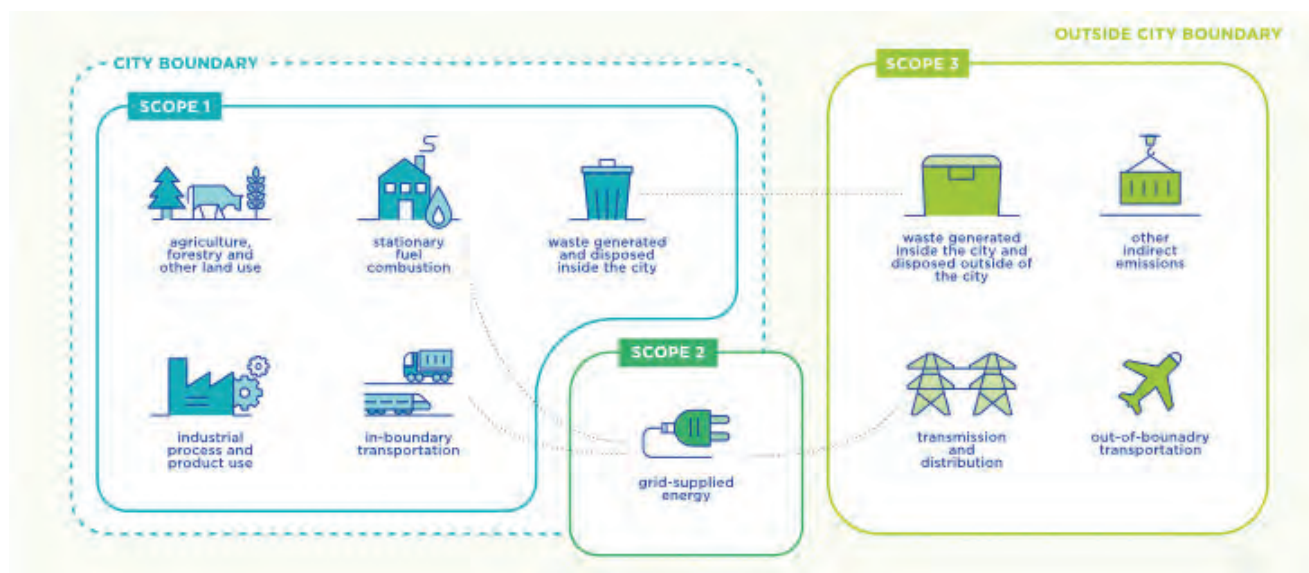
OUTSIDE CITY BOUNDARY

CITY BOUNDARY

SCOPE 1

agriculture, forestry and other land use

stationary fuel combustion

waste generated and disposed inside the city

industrial process and product use

in-boundary transportation

SCOPE 2

grid-supplied energy

SCOPE 3

waste generated inside the city and disposed outside of the city

other indirect emissions

transmission and distribution

out-of-bounadry transportation